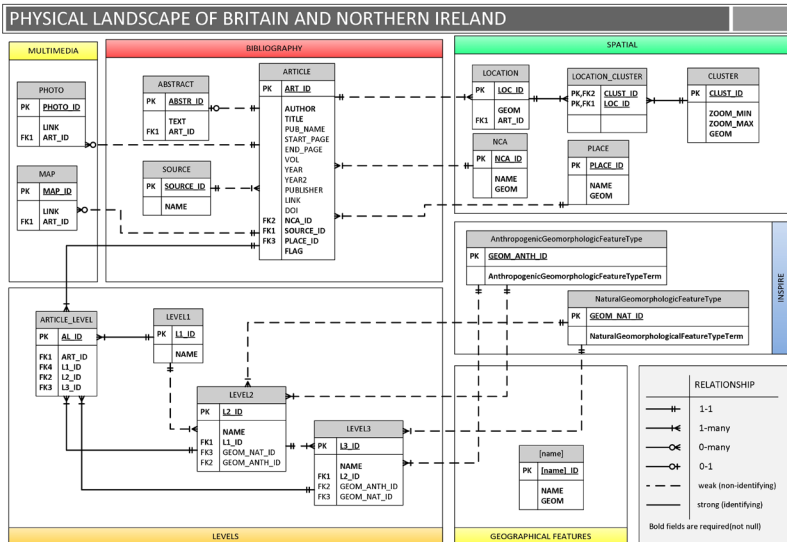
PHYSICAL LANDSCAPE OF BRITAIN AND NORTHERN IRELAND

MULTIMEDIA

BIBLIOGRAPHY

SPATIAL

PHOTO

| PK | PHOTO_ID |
|---|---|
| FK1 | LINK ART_ID |

MAP

| PK | MAP_ID |
|---|---|
| FK1 | LINK ART_ID |

ABSTRACT

| PK | ABSTR_ID |
|---|---|
| FK1 | TEXT ART_ID |

SOURCE

| PK | SOURCE_ID |
|---|---|
| | NAME |

ARTICLE

| PK | ART_ID |
|---|---|
| | AUTHOR TITLE PUB_NAME START_PAGE END_PAGE VOL YEAR YEAR2 PUBLISHER LINK DOI |
| FK2 FK1 FK3 | NCA_ID SOURCE_ID PLACE_ID FLAG |

LOCATION

| PK | LOC_ID |
|---|---|
| FK1 | GEOM ART_ID |

LOCATION_CLUSTER

| PK,FK2 PK,FK1 | CLUST_ID LOC_ID |
|---|---|

CLUSTER

| PK | CLUST_ID |
|---|---|
| | ZOOM_MIN ZOOM_MAX GEOM |

NCA

| PK | NCA_ID |
|---|---|
| | NAME GEOM |

PLACE

| PK | PLACE_ID |
|---|---|
| | NAME GEOM |

AnthropogenicGeomorphologicFeatureType

| PK | GEOM_ANTH_ID |
|---|---|
| | AnthropogenicGeomorphologicFeatureTypeTerm |

INSPIRE

NaturalGeomorphologicFeatureType

| PK | GEOM_NAT_ID |
|---|---|
| | NaturalGeomorphologicalFeatureTypeTerm |

ARTICLE_LEVEL

| PK | AL_ID |
|---|---|
| FK1 FK4 FK2 FK3 | ART_ID L1_ID L2_ID L3_ID |

LEVEL1

| PK | L1_ID |
|---|---|
| | NAME |

LEVEL2

| PK | L2_ID |
|---|---|
| FK1 FK3 FK2 | NAME L1_ID GEOM_NAT_ID GEOM_ANTH_ID |

LEVEL3

| PK | L3_ID |
|---|---|
| FK1 FK2 FK3 | NAME L2_ID GEOM_ANTH_ID GEOM_NAT_ID |

[name]

| PK | [name]_ID |
|---|---|
| | NAME GEOM |

RELATIONSHIP
1-1
1-many
0-many
0-1
weak (non-identifying)
strong (identifying)
Bold fields are required(not null)

LEVELS

GEOGRAPHICAL FEATURES